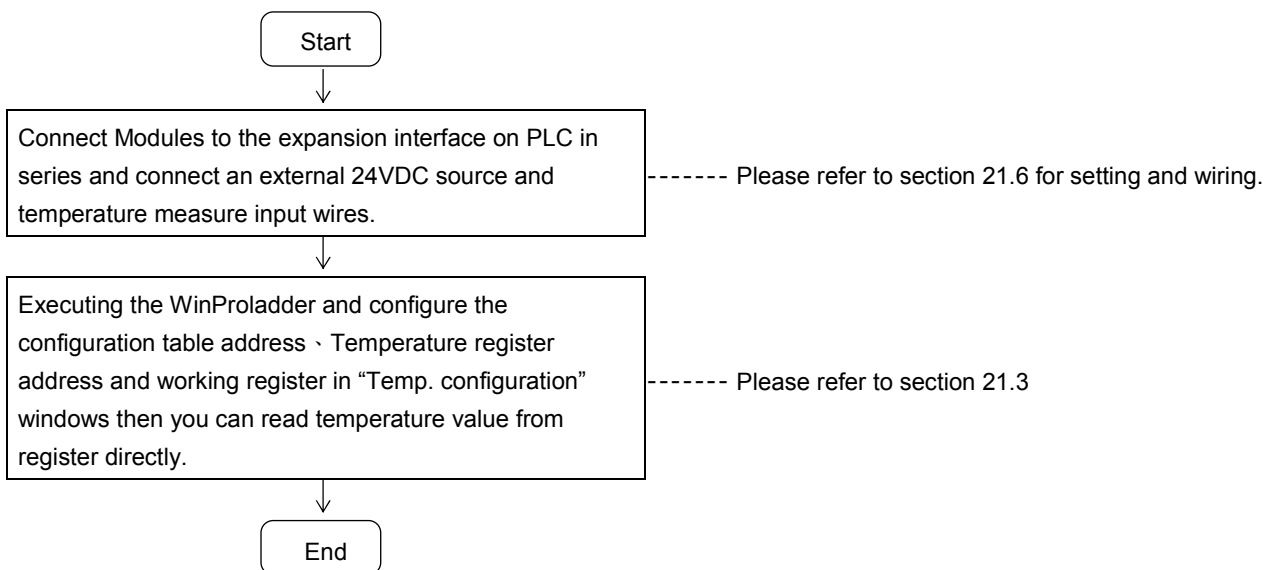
Start

Connect Modules to the expansion interface on PLC in series and connect an external 24VDC source and temperature measure input wires.

------- Please refer to section 21.6 for setting and wiring.

Executing the WinProladder and configure the configuration table address、Temperature register address and working register in “Temp. configuration” windows then you can read temperature value from register directly.

------- Please refer to section 21.3

End